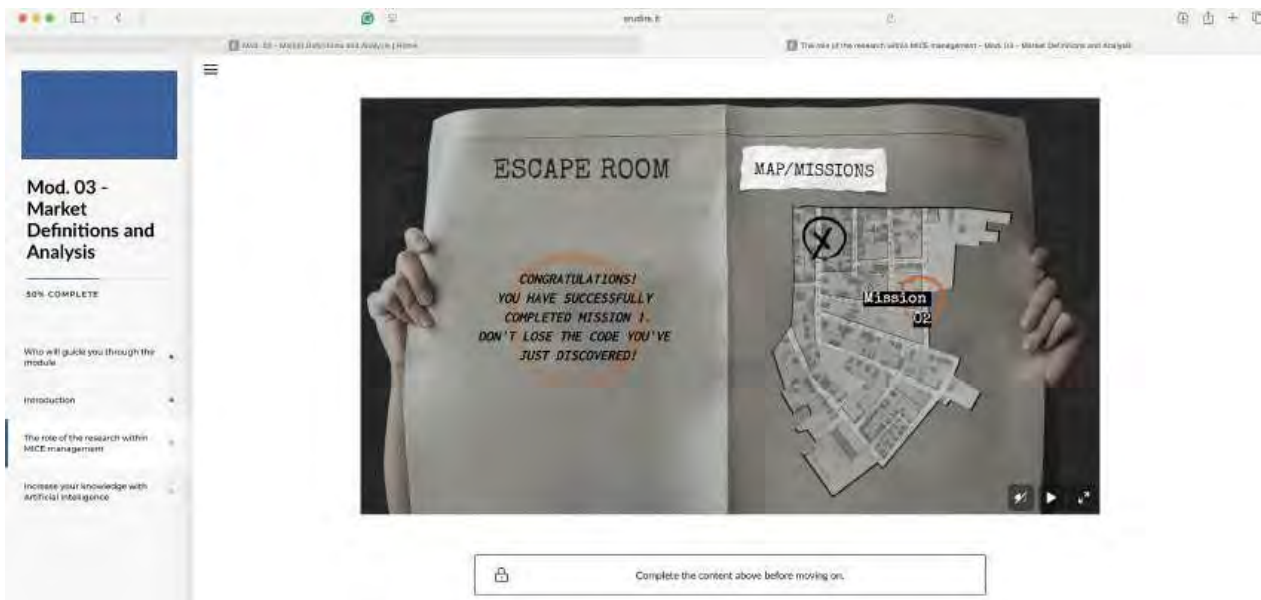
erudire.it

Mod. 03 - Market Definitions and Analysis | Home

The role of the research within MICE management - Mod. 03 - Market Definitions and Analysis

Mod. 03 - Market Definitions and Analysis

50% COMPLETE

Who will guide you through the module

Introduction

The role of the research within MICE management

Increase your knowledge with Artificial Intelligence

ESCAPE ROOM

CONGRATULATIONS! YOU HAVE SUCCESSFULLY COMPLETED MISSION 1. DON'T LOSE THE CODE YOU'VE JUST DISCOVERED!

MAP/MISSIONS

Mission 02

Complete the content above before moving on.